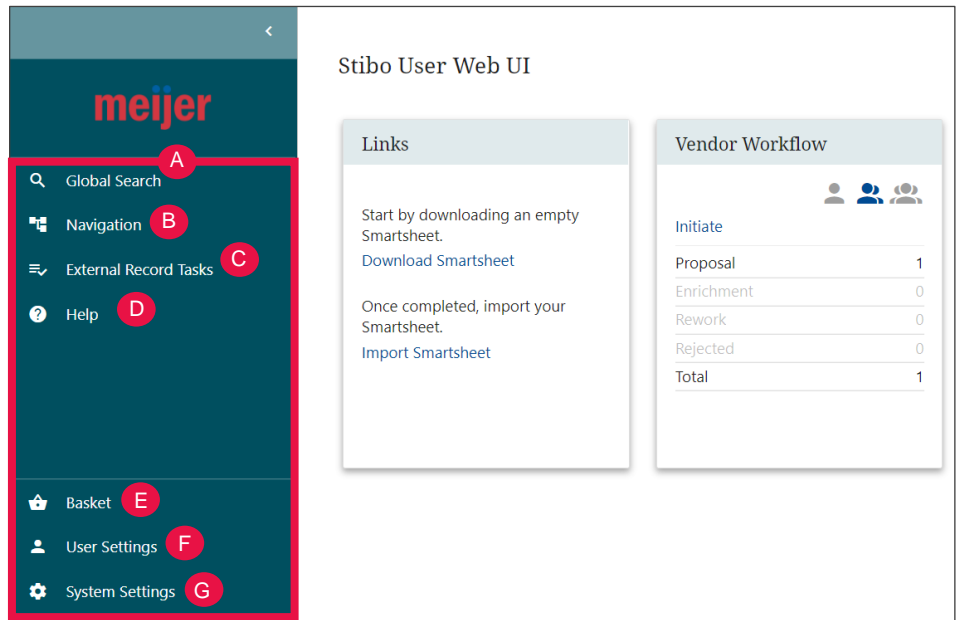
meijer

A
Global Search
Navigation B
External Record Tasks C
Help D

Basket E
User Settings F
System Settings G

Stibo User Web UI

Links

Start by downloading an empty Smartsheet.
Download Smartsheet

Once completed, import your Smartsheet.
Import Smartsheet

Vendor Workflow

Initiate

| | |
|---|---|
| Proposal | 1 |
| Enrichment | 0 |
| Rework | 0 |
| Rejected | 0 |
| Total | 1 |